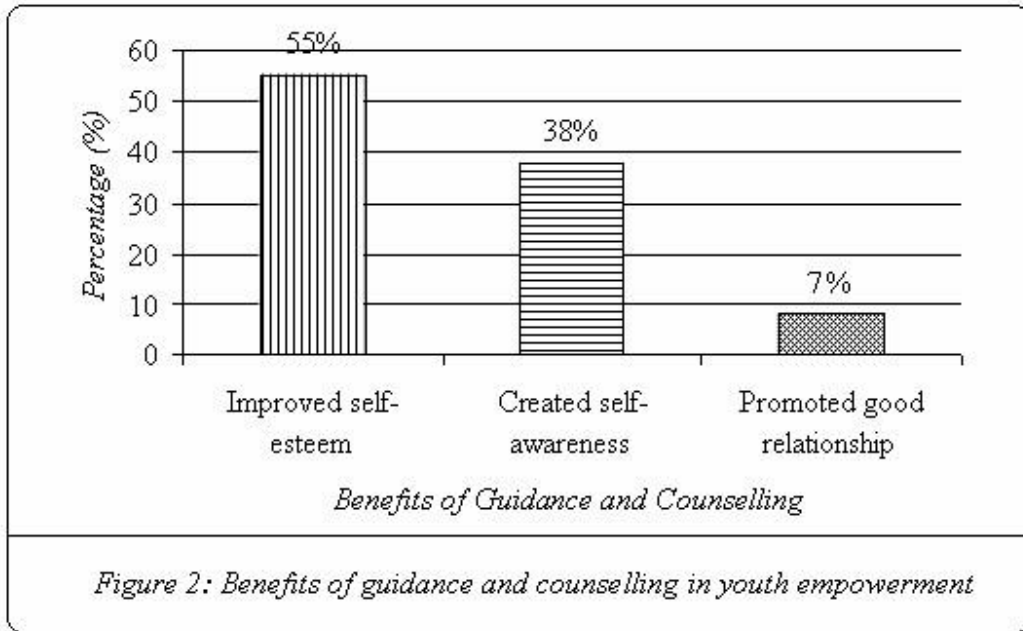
60
50
40
30
20
10
0

Percentage (%)

55%

38%

7%

Improved self-esteem

Created self-awareness

Promoted good relationship

Benefits of Guidance and Counselling

Figure 2: Benefits of guidance and counselling in youth empowerment